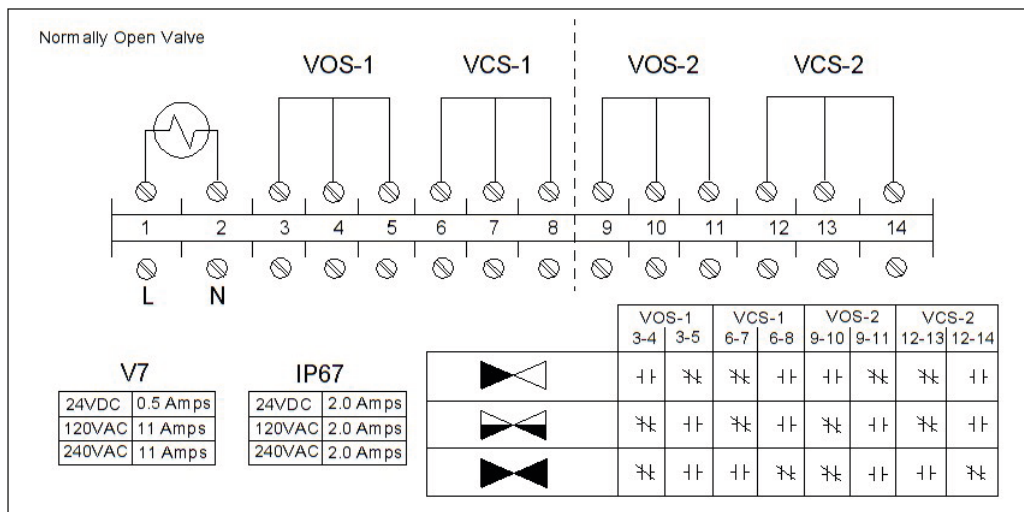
Normally Open Valve

VOS-1 VCS-1 VOS-2 VCS-2

1 2 3 4 5 6 7 8 9 10 11 12 13 14

L N

V7

| 24VDC | 0.5 Amps |
|---|---|
| 120VAC | 11 Amps |
| 240VAC | 11 Amps |

IP67

| 24VDC | 2.0 Amps |
|---|---|
| 120VAC | 2.0 Amps |
| 240VAC | 2.0 Amps |

| | VOS-1 3-4 | VOS-1 3-5 | VCS-1 6-7 | VCS-1 6-8 | VOS-2 9-10 | VOS-2 9-11 | VCS-2 12-13 | VCS-2 12-14 |
|---|---|---|---|---|---|---|---|---|
| | ⊣⊢ | ⊬ | ⊬ | ⊣⊢ | ⊣⊢ | ⊬ | ⊬ | ⊣⊢ |
| | ⊬ | ⊣⊢ | ⊬ | ⊣⊢ | ⊬ | ⊣⊢ | ⊬ | ⊣⊢ |
| | ⊬ | ⊣⊢ | ⊣⊢ | ⊬ | ⊬ | ⊣⊢ | ⊣⊢ | ⊬ |